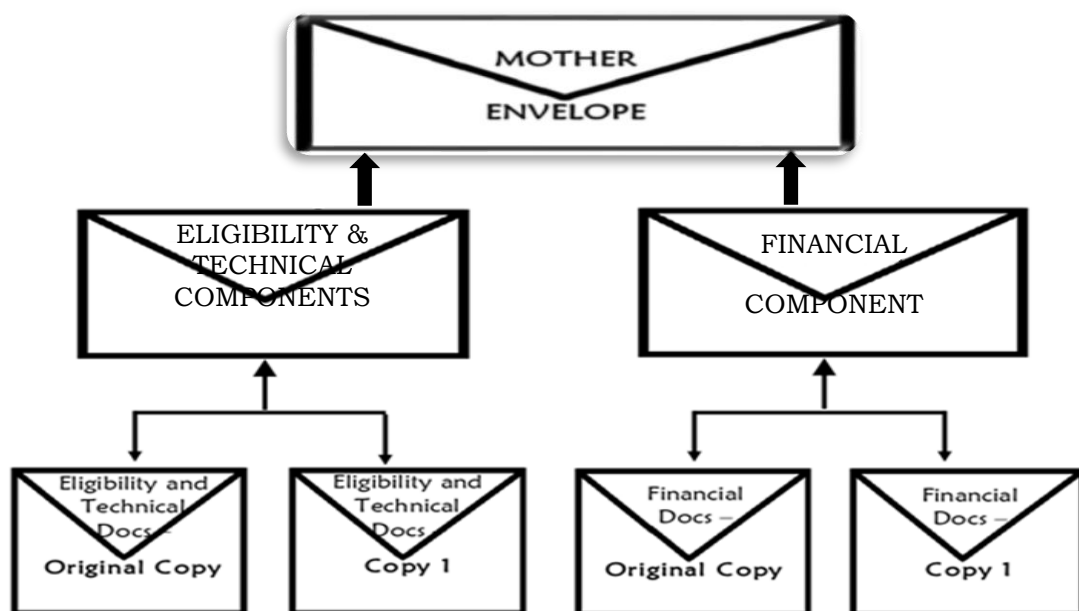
MOTHER
ENVELOPE

ELIGIBILITY & TECHNICAL COMPONENTS

FINANCIAL COMPONENT

Eligibility and Technical Docs –
Original Copy

Eligibility and Technical Docs
Copy 1

Financial Docs –
Original Copy

Financial Docs –
Copy 1